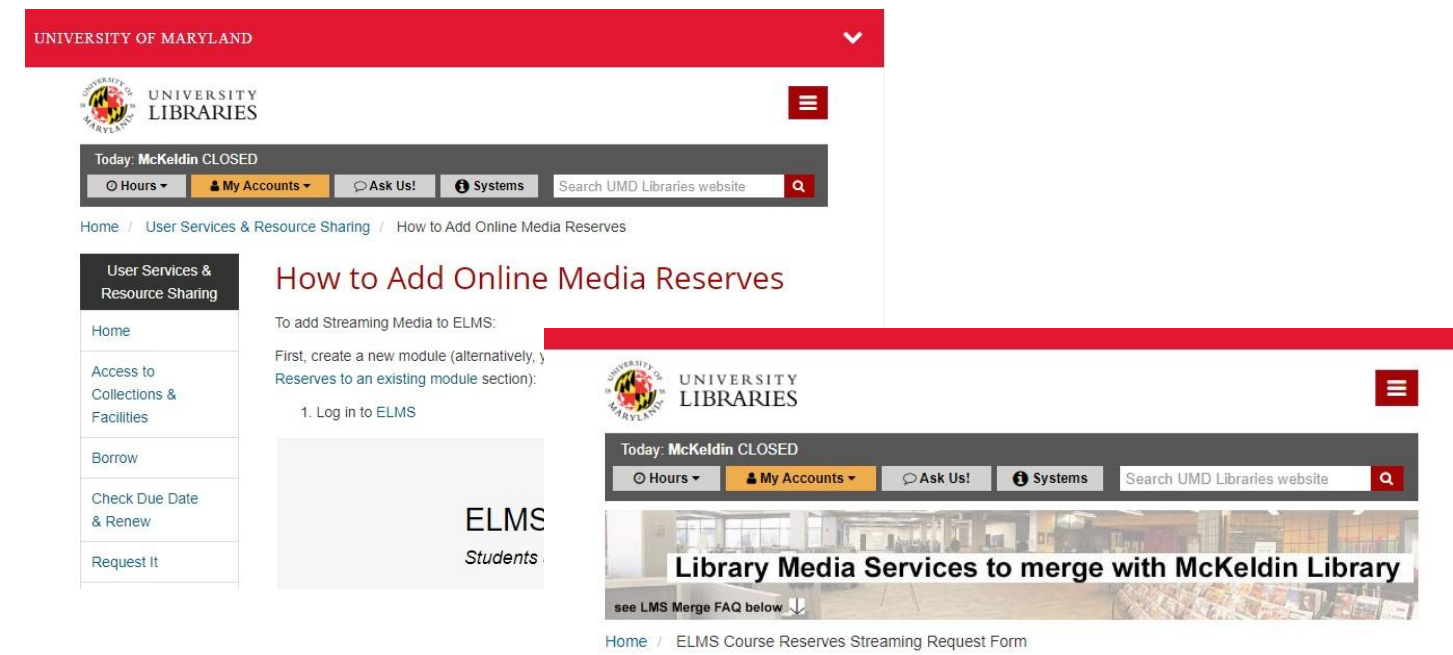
UNIVERSITY OF MARYLAND

UNIVERSITY LIBRARIES

Today: McKeldin CLOSED

Hours ▾ My Accounts ▾ Ask Us! Systems Search UMD Libraries website

Home / User Services & Resource Sharing / How to Add Online Media Reserves

User Services & Resource Sharing

Home

Access to Collections & Facilities

Borrow

Check Due Date & Renew

Request It

How to Add Online Media Reserves

To add Streaming Media to ELMS:

First, create a new module (alternatively, y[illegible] Reserves to an existing module section):

1. Log in to ELMS

ELMS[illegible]

Students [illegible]

UNIVERSITY LIBRARIES

Today: McKeldin CLOSED

Hours ▾ My Accounts ▾ Ask Us! Systems Search UMD Libraries website

Library Media Services to merge with McKeldin Library

see LMS Merge FAQ below

Home / ELMS Course Reserves Streaming Request Form